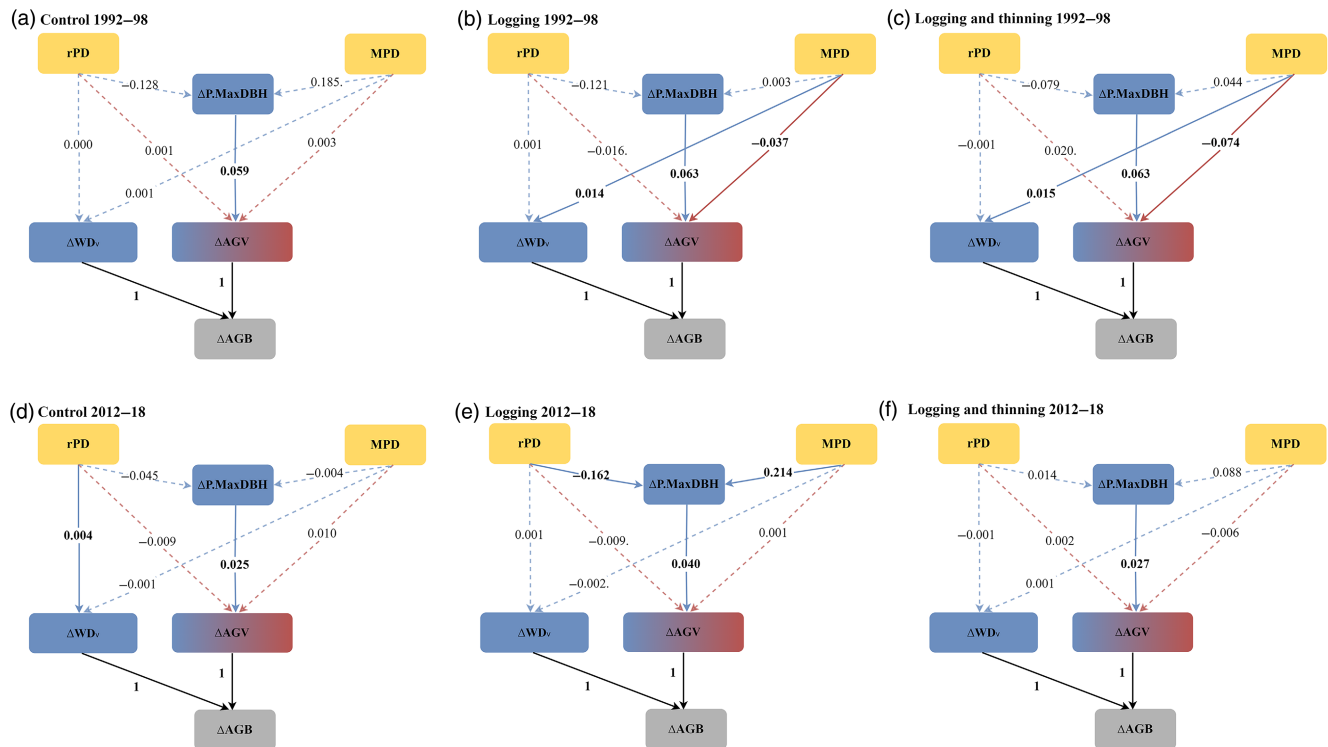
(a) Control 1992–98

rPD

MPD

–0.128

ΔP.MaxDBH

0.185.

0.000

0.001

0.003

0.001

0.059

ΔWD$_V$

ΔAGV

1

1

ΔAGB

(b) Logging 1992–98

rPD

MPD

–0.121

ΔP.MaxDBH

0.003

0.001

–0.016.

–0.037

0.014

0.063

ΔWD$_V$

ΔAGV

1

1

ΔAGB

(c) Logging and thinning 1992–98

rPD

MPD

–0.079

ΔP.MaxDBH

0.044

–0.001

0.020.

–0.074

0.015

0.063

ΔWD$_V$

ΔAGV

1

1

ΔAGB

(d) Control 2012–18

rPD

MPD

–0.045

ΔP.MaxDBH

–0.004

0.004

–0.009

0.010

–0.001

0.025

ΔWD$_V$

ΔAGV

1

1

ΔAGB

(e) Logging 2012–18

rPD

MPD

–0.162

ΔP.MaxDBH

0.214

0.001

–0.009.

0.001

–0.002.

0.040

ΔWD$_V$

ΔAGV

1

1

ΔAGB

(f) Logging and thinning 2012–18

rPD

MPD

0.014

ΔP.MaxDBH

0.088

–0.001

0.002

–0.006

0.001

0.027

ΔWD$_V$

ΔAGV

1

1

ΔAGB